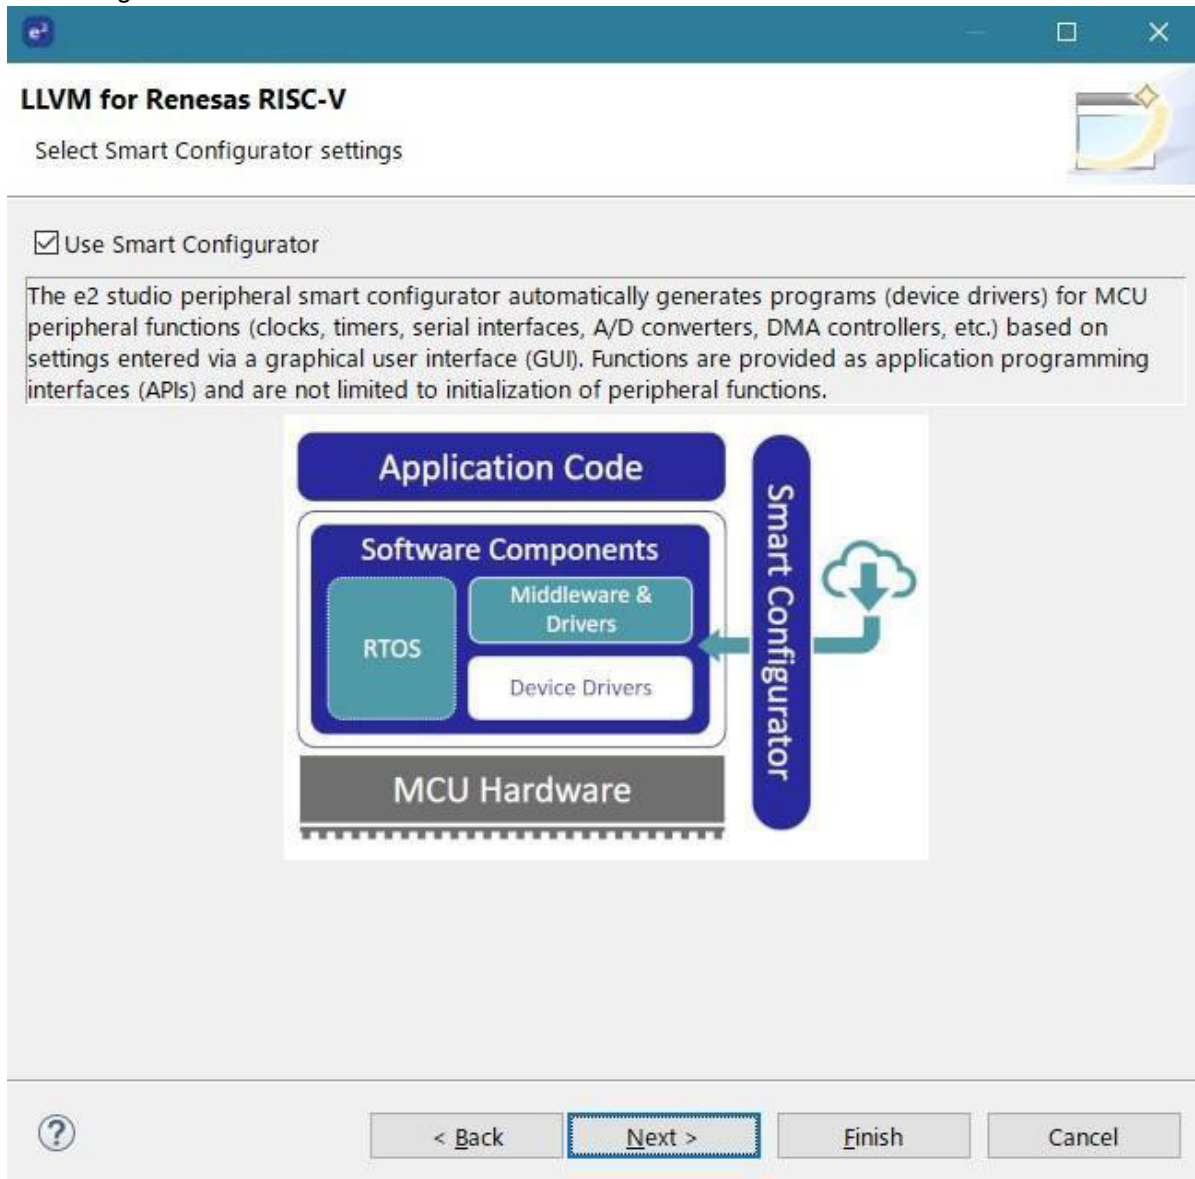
LLVM for Renesas RISC-V

Select Smart Configurator settings

Use Smart Configurator

The e2 studio peripheral smart configurator automatically generates programs (device drivers) for MCU peripheral functions (clocks, timers, serial interfaces, A/D converters, DMA controllers, etc.) based on settings entered via a graphical user interface (GUI). Functions are provided as application programming interfaces (APIs) and are not limited to initialization of peripheral functions.

Application Code

Software Components

RTOS

Middleware & Drivers

Device Drivers

MCU Hardware

Smart Configurator

< Back

Next >

Finish

Cancel